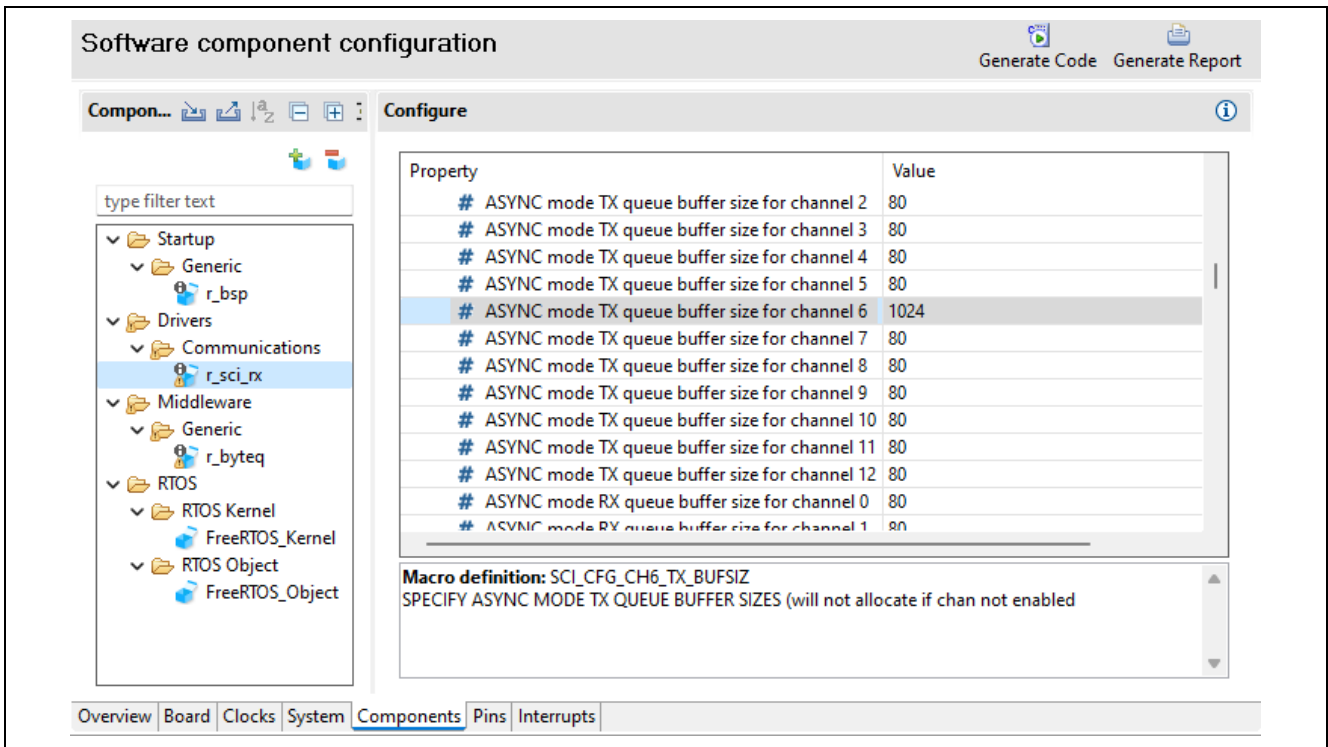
Software component configuration

Generate Code Generate Report

Compon...

Configure

type filter text

Startup
Generic
r_bsp
Drivers
Communications
r_sci_rx
Middleware
Generic
r_byteq
RTOS
RTOS Kernel
FreeRTOS_Kernel
RTOS Object
FreeRTOS_Object

| Property | Value |
|---|---|
| # ASYNC mode TX queue buffer size for channel 2 | 80 |
| # ASYNC mode TX queue buffer size for channel 3 | 80 |
| # ASYNC mode TX queue buffer size for channel 4 | 80 |
| # ASYNC mode TX queue buffer size for channel 5 | 80 |
| # ASYNC mode TX queue buffer size for channel 6 | 1024 |
| # ASYNC mode TX queue buffer size for channel 7 | 80 |
| # ASYNC mode TX queue buffer size for channel 8 | 80 |
| # ASYNC mode TX queue buffer size for channel 9 | 80 |
| # ASYNC mode TX queue buffer size for channel 10 | 80 |
| # ASYNC mode TX queue buffer size for channel 11 | 80 |
| # ASYNC mode TX queue buffer size for channel 12 | 80 |
| # ASYNC mode RX queue buffer size for channel 0 | 80 |
| # ASYNC mode RX queue buffer size for channel 1 | 80 |

Macro definition: SCI_CFG_CH6_TX_BUFSIZ
SPECIFY ASYNC MODE TX QUEUE BUFFER SIZES (will not allocate if chan not enabled

Overview Board Clocks System Components Pins Interrupts